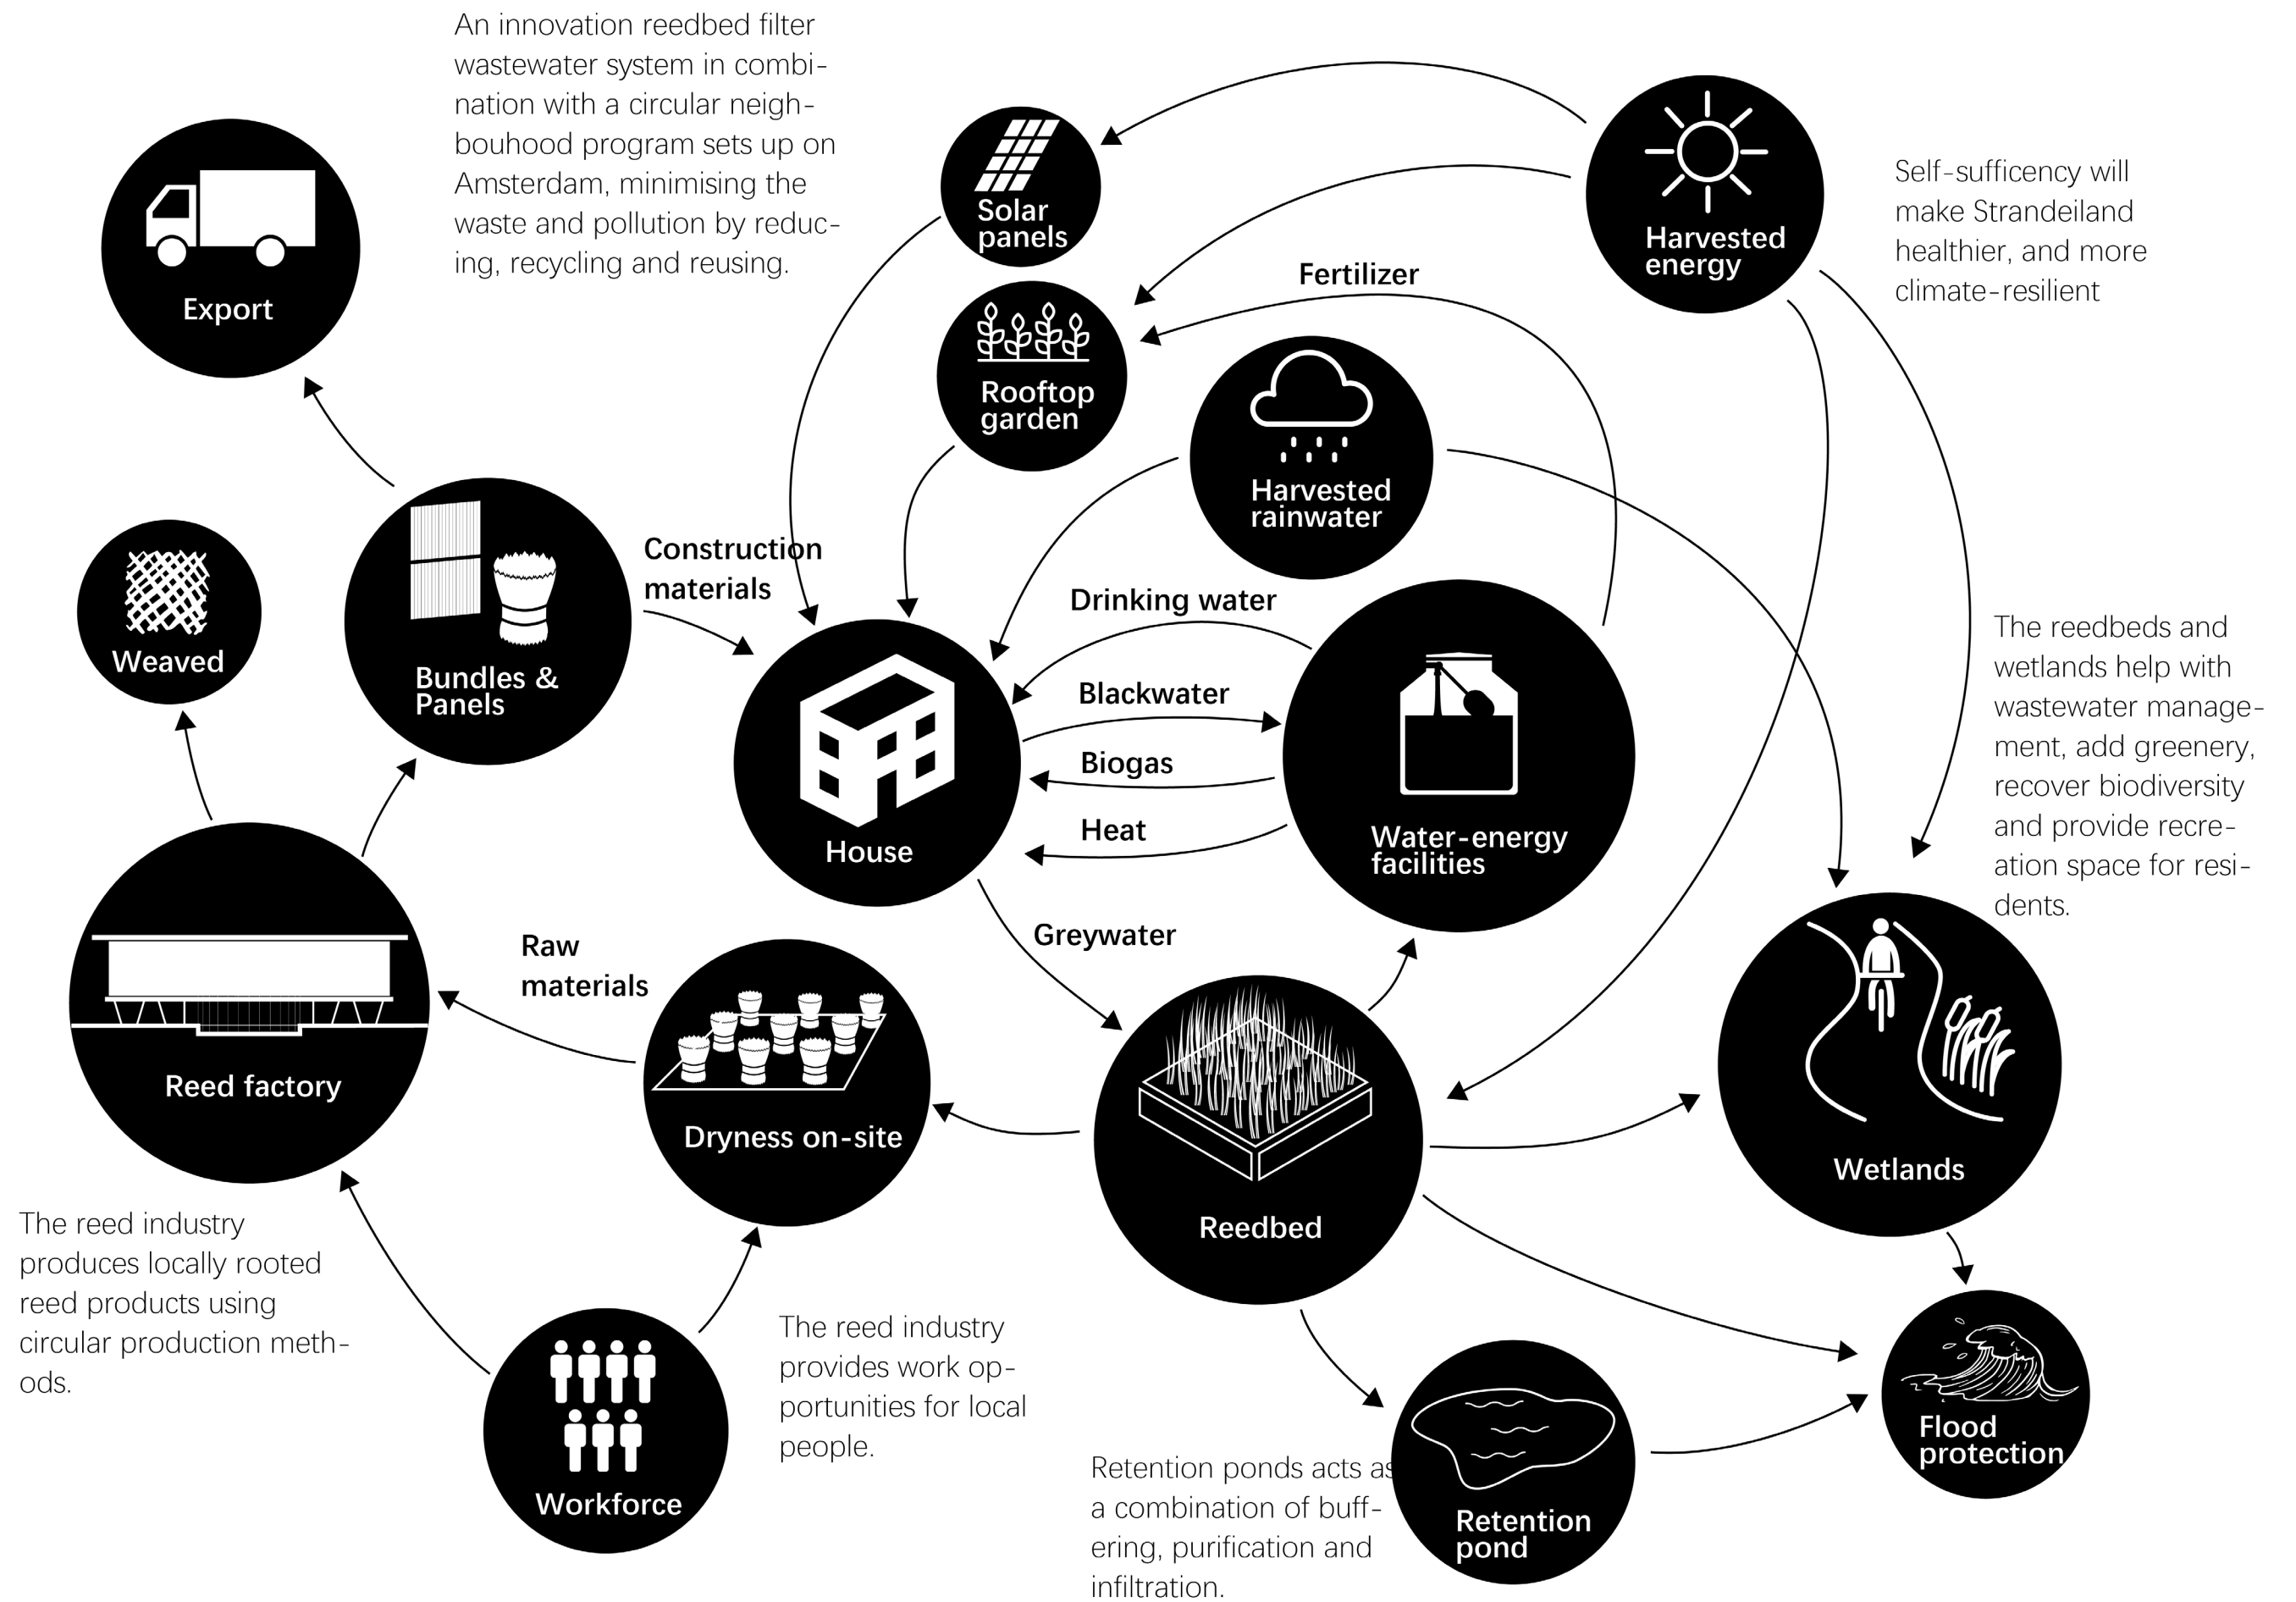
An innovation reedbed filter wastewater system in combination with a circular neighbouhood program sets up on Amsterdam, minimising the waste and pollution by reducing, recycling and reusing.

Export

Solar panels

Harvested energy

Self-sufficency will make Strandeiland healthier, and more climate-resilient

Fertilizer

Rooftop garden

Harvested rainwater

Weaved

Bundles & Panels

Construction materials

Drinking water

Blackwater

Biogas

Heat

House

Water-energy facilities

The reedbeds and wetlands help with wastewater management, add greenery, recover biodiversity and provide recreation space for residents.

Greywater

Raw materials

Reed factory

Dryness on-site

Reedbed

Wetlands

The reed industry produces locally rooted reed products using circular production methods.

The reed industry provides work opportunities for local people.

Workforce

Retention ponds acts as a combination of buffering, purification and infiltration.

Retention pond

Flood protection